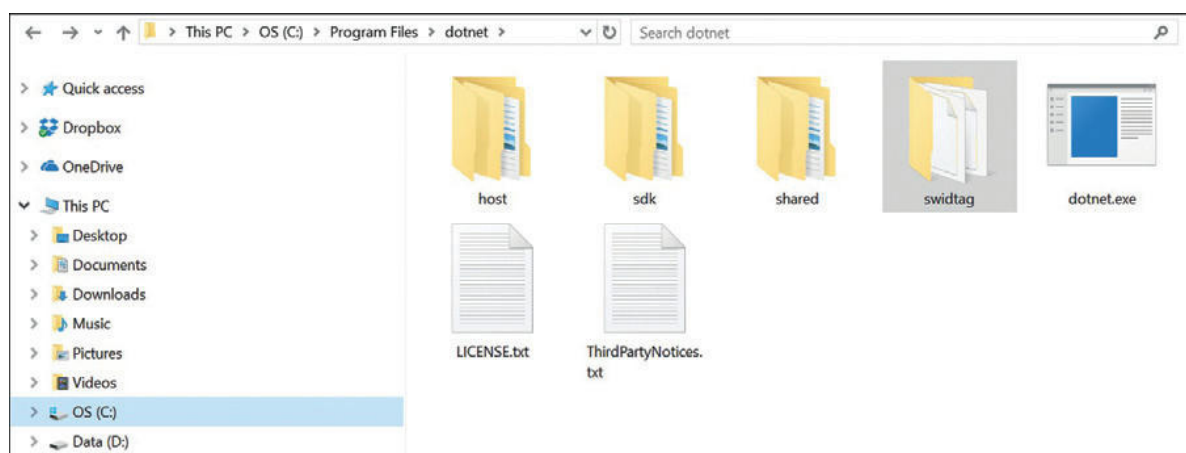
This PC > OS (C:) > Program Files > dotnet >

Search dotnet

Quick access
Dropbox
OneDrive
This PC
Desktop
Documents
Downloads
Music
Pictures
Videos
OS (C:)
Data (D:)

host
sdk
shared
swidtag
dotnet.exe
LICENSE.txt
ThirdPartyNotices.txt